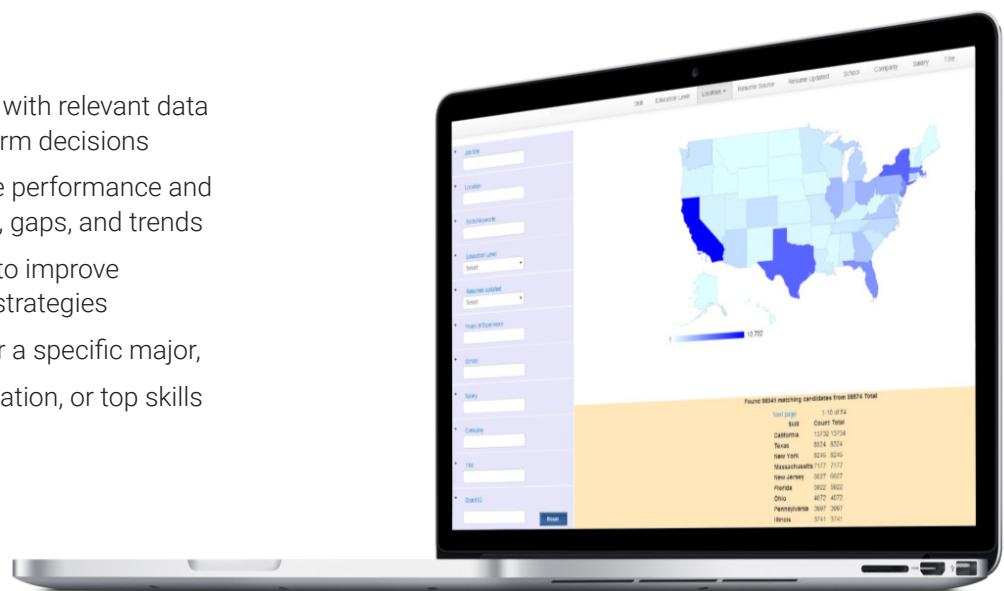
with relevant data
rm decisions

e performance and
, gaps, and trends

to improve
strategies

r a specific major,

ation, or top skills

Skill Education Level Location Resume Source Resume Updated School Company Salary Title

Job title

Location

Skills/keywords

Education Level
Select

Resume updated
Select

Years of Experience

School

Salary

Company

Title

BoardID

Reset

1 13,732

Found 98541 matching candidates from 98674 Total

Next page 1-10 of 54

| Skill | Count | Total |
|---|---|---|
| California | 13732 | 13734 |
| Texas | 8324 | 8324 |
| New York | 8245 | 8245 |
| Massachusetts | 7177 | 7177 |
| New Jersey | 6637 | 6637 |
| Florida | 5622 | 5622 |
| Ohio | 4072 | 4072 |
| Pennsylvania | 3997 | 3997 |
| Illinois | 3741 | 3741 |